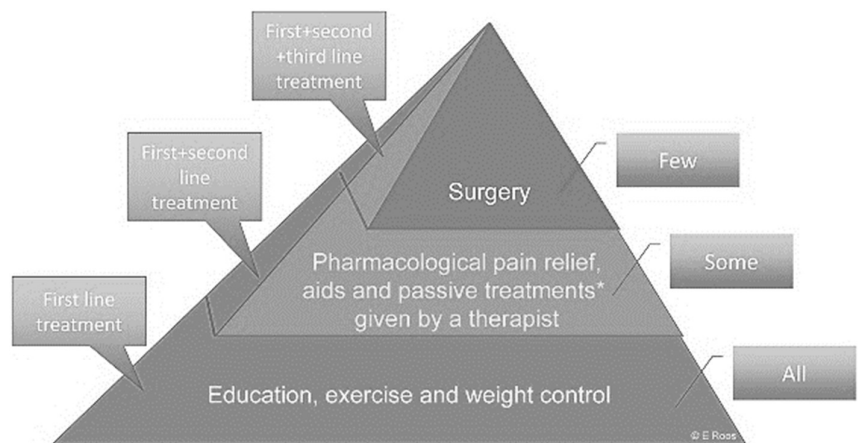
First+second +third line treatment

First+second line treatment

First line treatment

Surgery

Few

Pharmacological pain relief, aids and passive treatments* given by a therapist

Some

Education, exercise and weight control

All

© E Roos